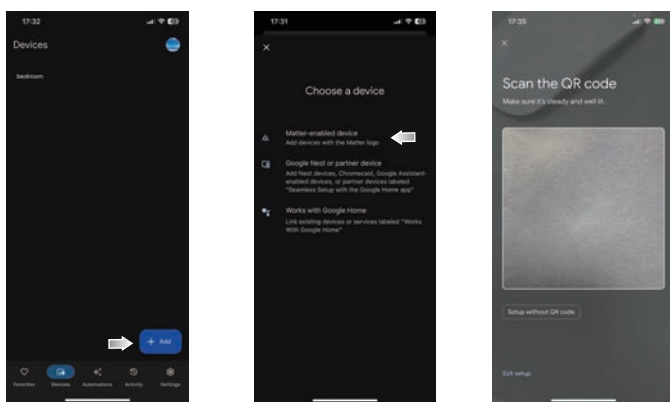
17:32

Devices

bedroom

+ Add

Favorites Devices Automations Activity Settings

17:31

×

Choose a device

Matter-enabled device
Add devices with the Matter logo

Google Nest or partner device
Add Nest devices, Chromecast, Google Assistant-enabled devices, or partner devices labeled "Seamless Setup with the Google Home app"

Works with Google Home
Link existing devices or services labeled "Works With Google Home"

17:35

×

Scan the QR code
Make sure it's steady and well lit.

Setup without QR code

Exit setup